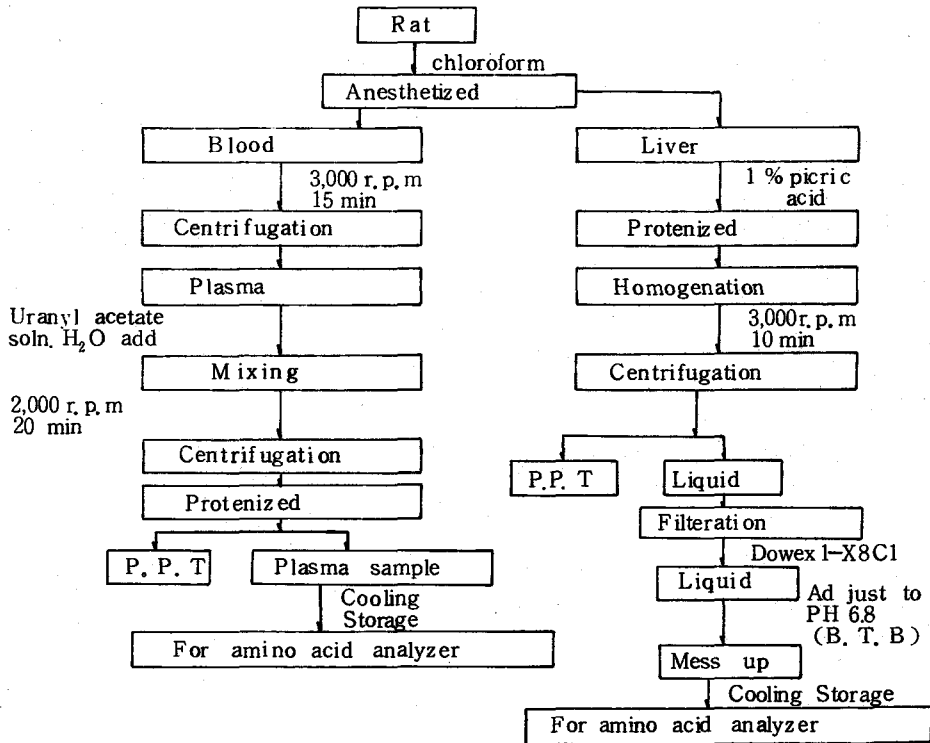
Rat

chloroform

Anesthetized

Blood

3,000 r. p. m 15 min

Centrifugation

Plasma

Uranyl acetate soln. $H_2O$ add

Mixing

2,000 r. p. m 20 min

Centrifugation

Protenized

P. P. T

Plasma sample

Cooling Storage

For amino acid analyzer

Liver

1 % picric acid

Protenized

Homogenation

3,000 r. p. m 10 min

Centrifugation

P.P. T

Liquid

Filteration

Dowex 1–X8C1

Liquid

Ad just to PH 6.8 (B. T. B)

Mess up

Cooling Storage

For amino acid analyzer